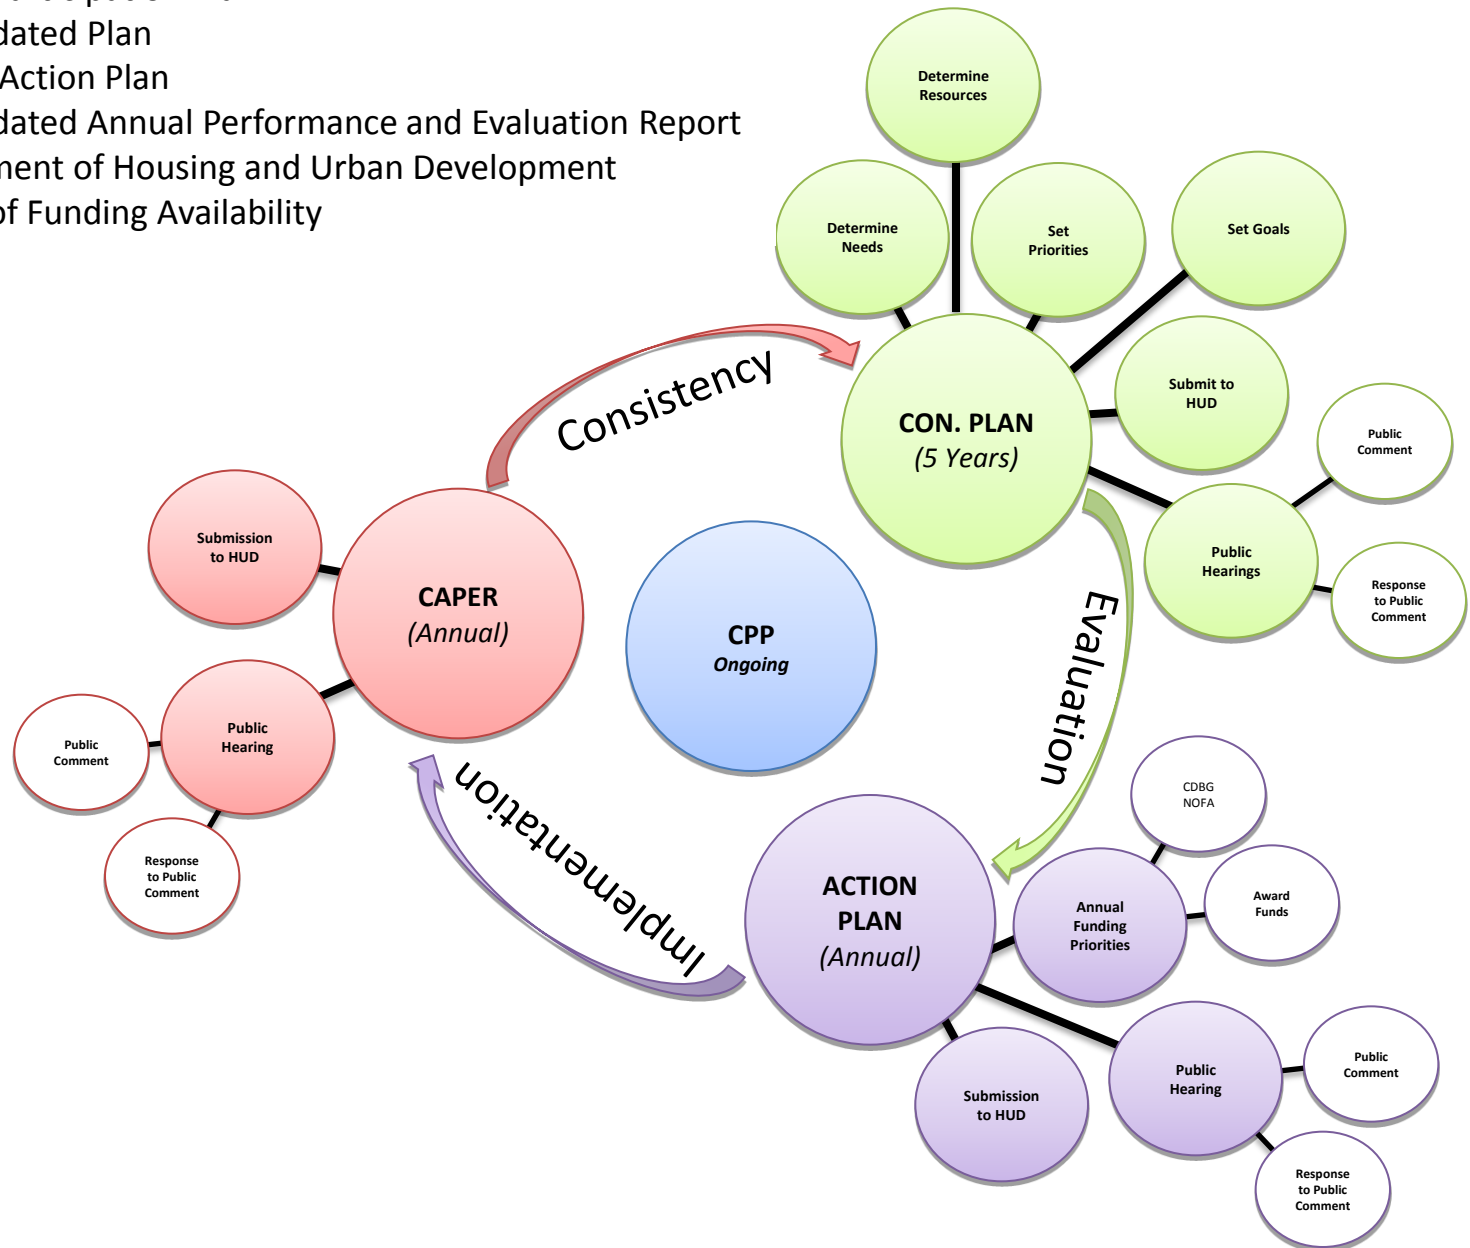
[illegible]
dated Plan
Action Plan
dated Annual Performance and Evaluation Report
nent of Housing and Urban Development
of Funding Availability

Determine Resources

Determine Needs

Set Priorities

Set Goals

Submit to HUD

CON. PLAN
(5 Years)

Public Comment

Public Hearings

Response to Public Comment

Consistency

Evaluation

Submission to HUD

CAPER
(Annual)

CPP
Ongoing

Public Comment

Public Hearing

Response to Public Comment

Implementation

CDBG NOFA

Award Funds

Annual Funding Priorities

ACTION PLAN
(Annual)

Submission to HUD

Public Hearing

Public Comment

Response to Public Comment